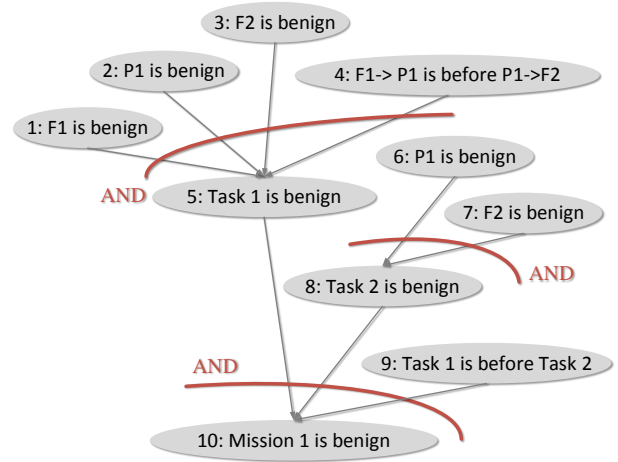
3: F2 is benign

2: P1 is benign

4: F1-> P1 is before P1->F2

1: F1 is benign

AND

5: Task 1 is benign

6: P1 is benign

7: F2 is benign

AND

8: Task 2 is benign

AND

9: Task 1 is before Task 2

10: Mission 1 is benign